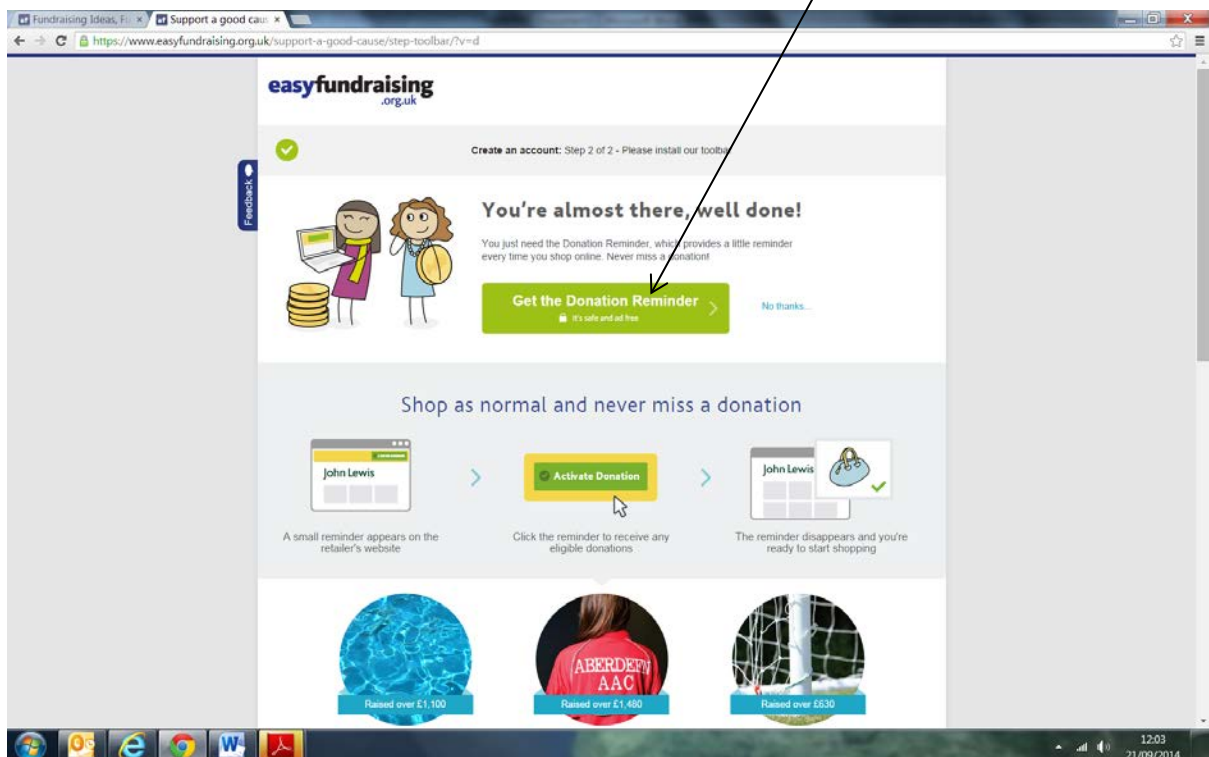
Fundraising Ideas, Fu ×
Support a good cau ×

https://www.easyfundraising.org.uk/support-a-good-cause/step-toolbar/?v=d

easyfundraising
.org.uk

Feedback

Create an account: Step 2 of 2 - Please install our toolbar

You're almost there, well done!

You just need the Donation Reminder, which provides a little reminder every time you shop online. Never miss a donation!

Get the Donation Reminder
It's safe and ad free

No thanks...

Shop as normal and never miss a donation

John Lewis

A small reminder appears on the retailer's website

Activate Donation

Click the reminder to receive any eligible donations

John Lewis

The reminder disappears and you're ready to start shopping

ABERDEEN AAC

Raised over £1,100

Raised over £1,460

Raised over £630

12:03
21/09/2014